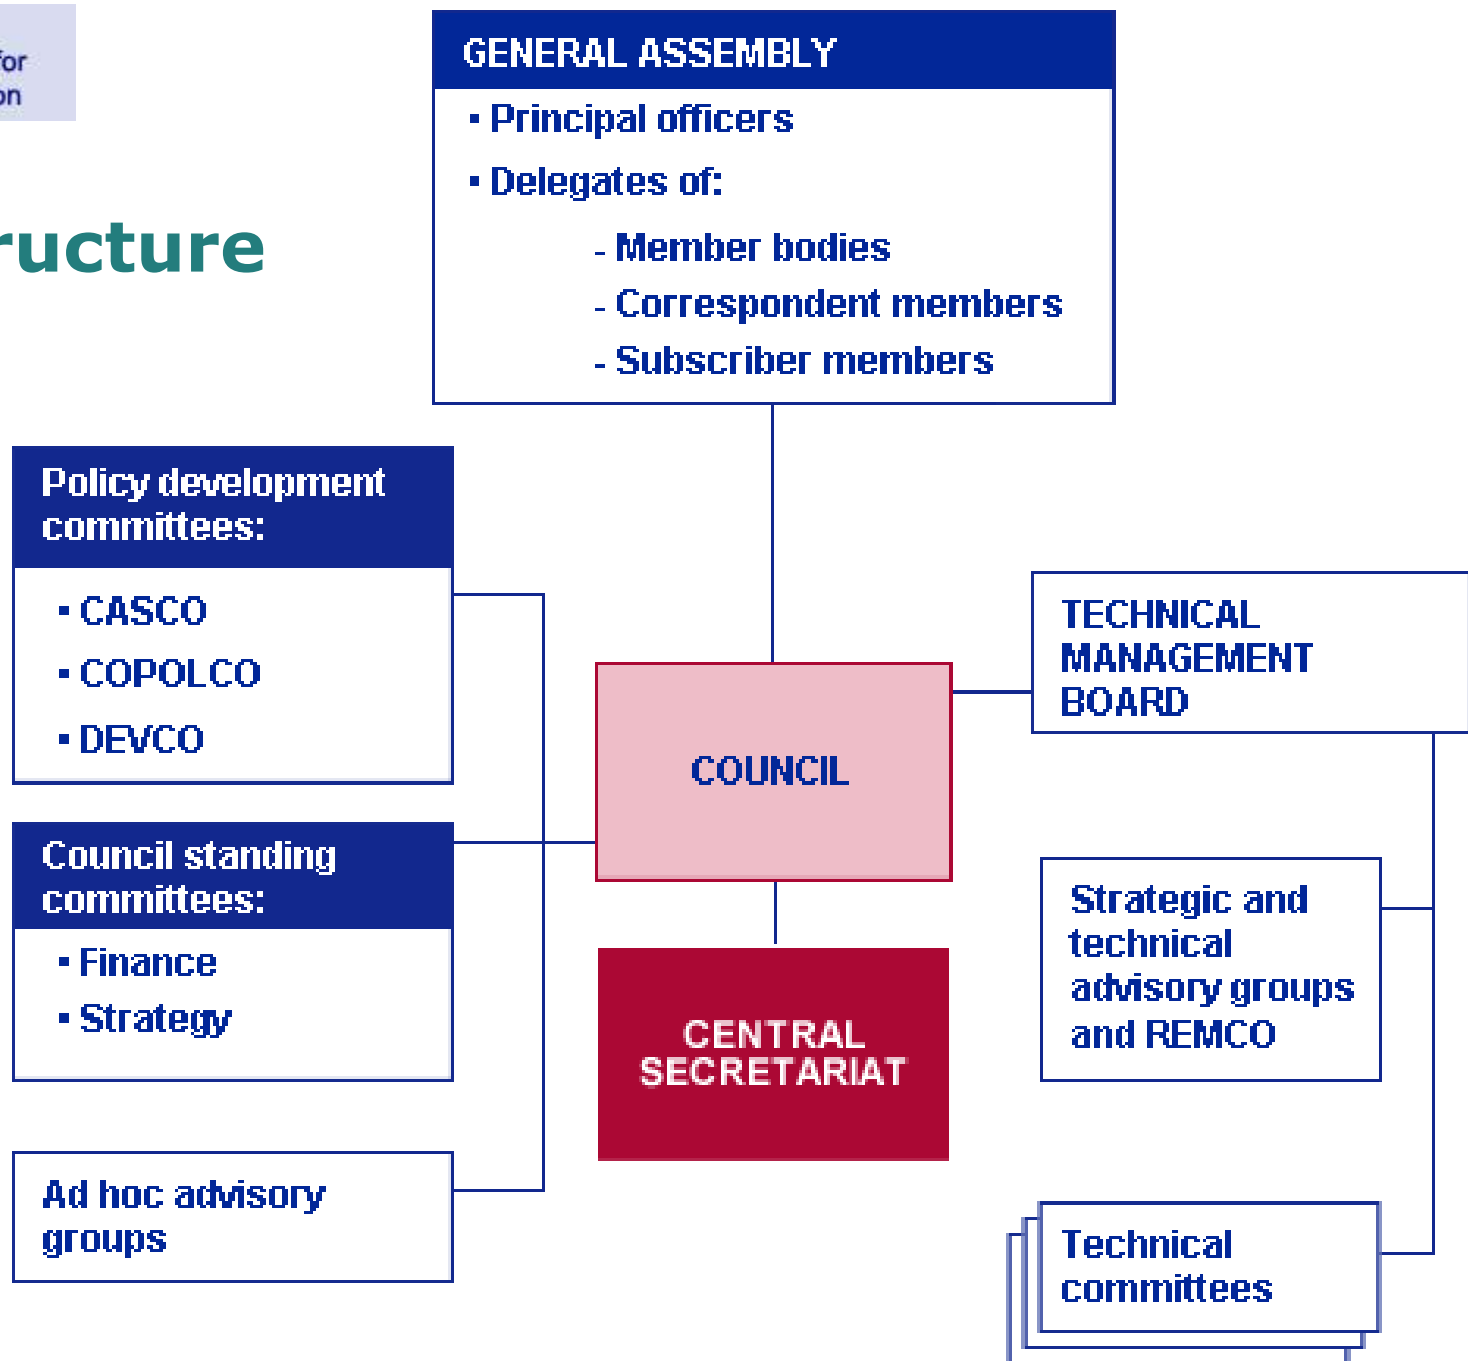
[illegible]for
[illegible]on

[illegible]ructure

GENERAL ASSEMBLY
▪ Principal officers
▪ Delegates of:
- Member bodies
- Correspondent members
- Subscriber members

Policy development committees:
▪ CASCO
▪ COPOLCO
▪ DEVCO

Council standing committees:
▪ Finance
▪ Strategy

Ad hoc advisory groups

COUNCIL

CENTRAL SECRETARIAT

TECHNICAL MANAGEMENT BOARD

Strategic and technical advisory groups and REMCO

Technical committees